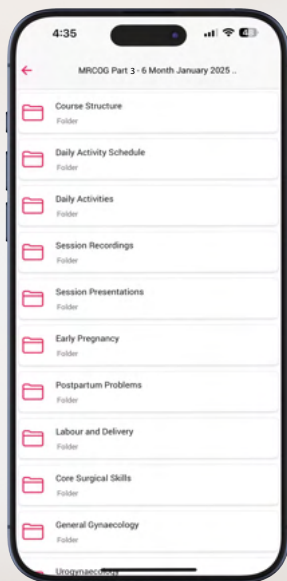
4:35

MRCOG Part 3 - 6 Month January 2025 ..

Course Structure
Folder

Daily Activity Schedule
Folder

Daily Activities
Folder

Session Recordings
Folder

Session Presentations
Folder

Early Pregnancy
Folder

Postpartum Problems
Folder

Labour and Delivery
Folder

Core Surgical Skills
Folder

General Gynaecology
Folder

Urogynaecology